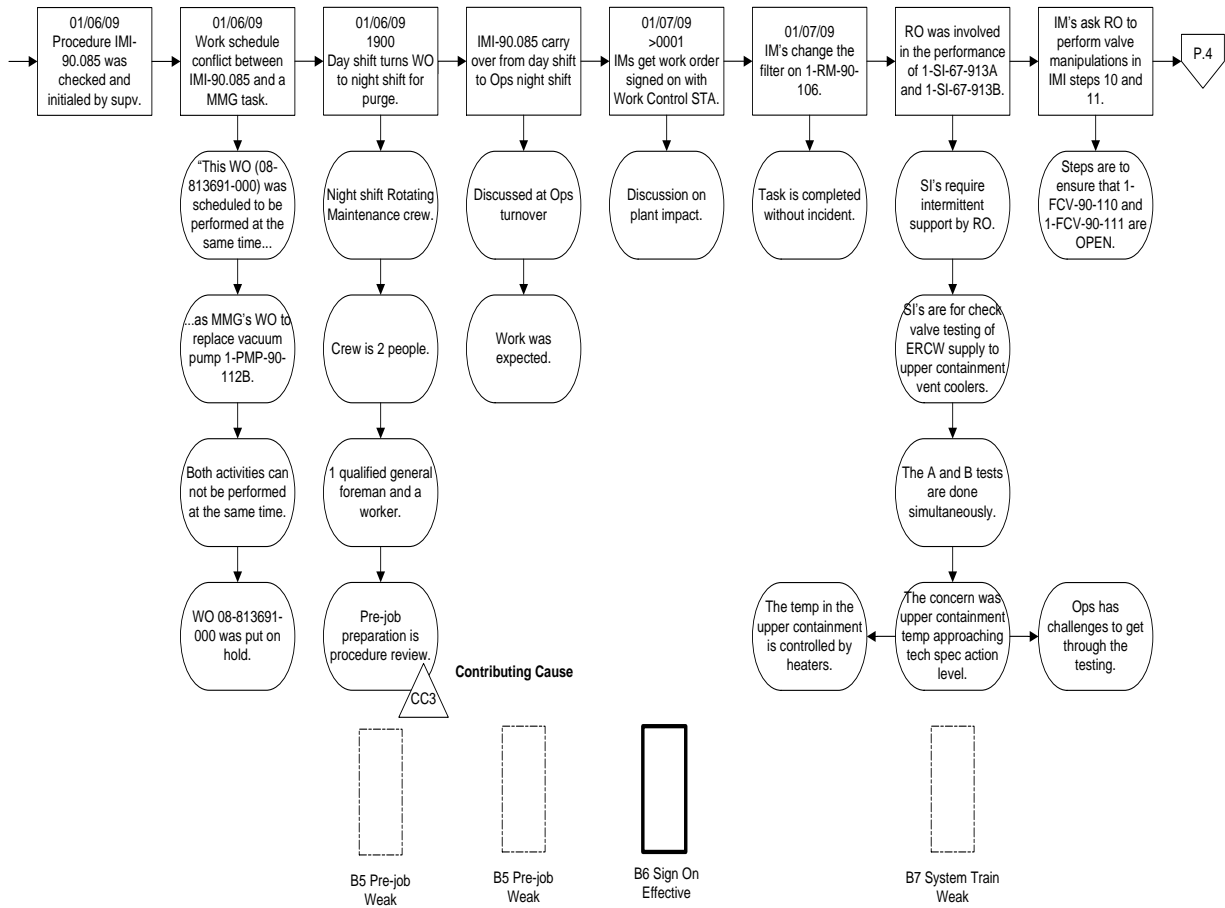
01/06/09 Procedure IMI-90.085 was checked and initialed by supv.

01/06/09 Work schedule conflict between IMI-90.085 and a MMG task.

"This WO (08-813691-000) was scheduled to be performed at the same time...

...as MMG's WO to replace vacuum pump 1-PMP-90-112B.

Both activities can not be performed at the same time.

WO 08-813691-000 was put on hold.

01/06/09 1900 Day shift turns WO to night shift for purge.

Night shift Rotating Maintenance crew.

Crew is 2 people.

1 qualified general foreman and a worker.

Pre-job preparation is procedure review.

CC3

Contributing Cause

IMI-90.085 carry over from day shift to Ops night shift

Discussed at Ops turnover

Work was expected.

01/07/09 >0001 IMs get work order signed on with Work Control STA.

Discussion on plant impact.

01/07/09 IM's change the filter on 1-RM-90-106.

Task is completed without incident.

RO was involved in the performance of 1-SI-67-913A and 1-SI-67-913B.

SI's require intermittent support by RO.

SI's are for check valve testing of ERCW supply to upper containment vent coolers.

The A and B tests are done simultaneously.

The concern was upper containment temp approaching tech spec action level.

The temp in the upper containment is controlled by heaters.

Ops has challenges to get through the testing.

IM's ask RO to perform valve manipulations in IMI steps 10 and 11.

Steps are to ensure that 1-FCV-90-110 and 1-FCV-90-111 are OPEN.

P.4

B5 Pre-job Weak

B5 Pre-job Weak

B6 Sign On Effective

B7 System Train Weak